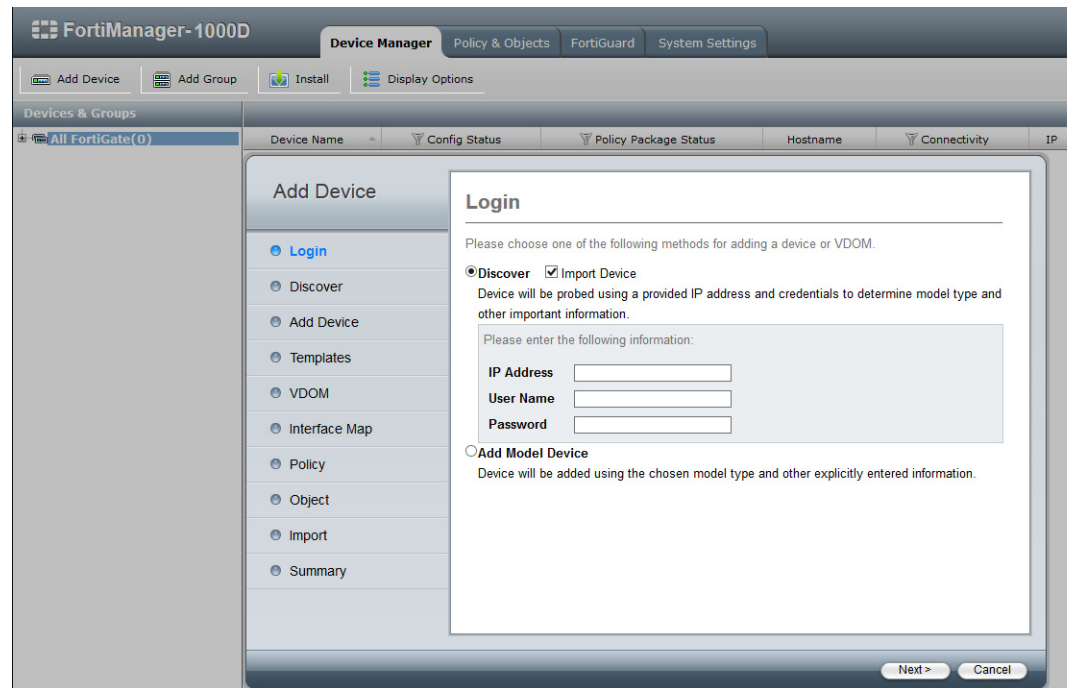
FortiManager-1000D

Device Manager | Policy & Objects | FortiGuard | System Settings

Add Device | Add Group | Install | Display Options

Devices & Groups

All FortiGate(0)

| Device Name | Config Status | Policy Package Status | Hostname | Connectivity | IP |
|---|---|---|---|---|---|

Add Device

Login
Discover
Add Device
Templates
VDOM
Interface Map
Policy
Object
Import
Summary

Login

Please choose one of the following methods for adding a device or VDOM.

Discover ☑ Import Device

Device will be probed using a provided IP address and credentials to determine model type and other important information.

Please enter the following information:

IP Address
User Name
Password

Add Model Device

Device will be added using the chosen model type and other explicitly entered information.

Next > | Cancel